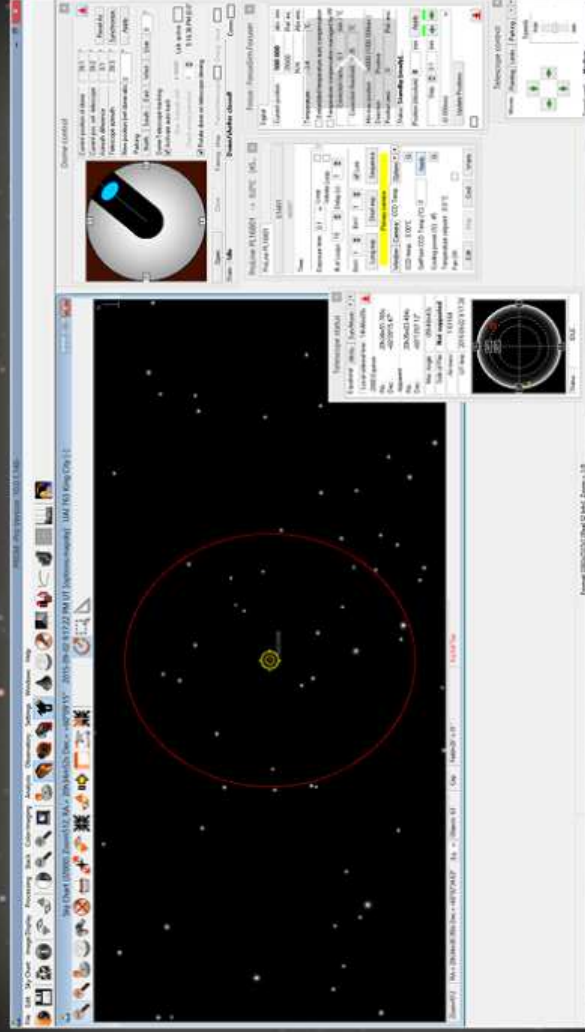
PRISM Pro Version 10.0 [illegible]

File Edit Sky Chart Image Display Processing Stack Colorimetry Analysis Observatory Settings Windows Help

Sky Chart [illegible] RA = 20h34m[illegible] Dec = +40°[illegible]

Dome control

Parking

Dome/Shutter closed

Telescope status

Not supported

Telescope control

Focuser

Update Position

Start

Update

Stop